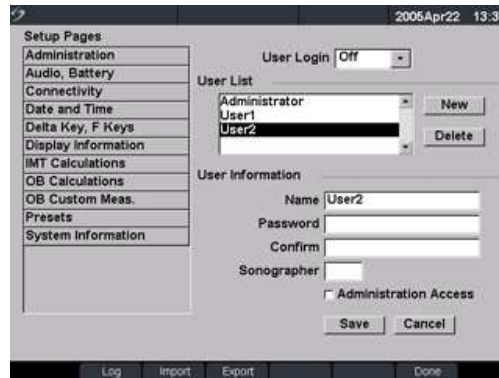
2005Apr22 13:3

Setup Pages
Administration
Audio, Battery
Connectivity
Date and Time
Delta Key, F Keys
Display Information
IMT Calculations
OB Calculations
OB Custom Meas.
Presets
System Information

User Login Off

User List
Administrator
User1
User2

New
Delete

User Information
Name User2
Password
Confirm
Sonographer
Administration Access

Save Cancel

Log Import Export Done